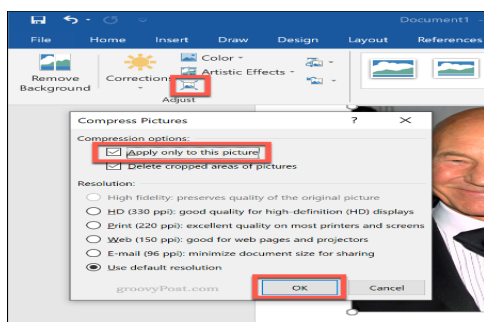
Document1

File Home Insert Draw Design Layout References

Remove Background

Corrections

Color

Artistic Effects

Adjust

Compress Pictures

?

Compression options:

Apply only to this picture

Delete cropped areas of pictures

Resolution:

High fidelity: preserves quality of the original picture

HD (330 ppi): good quality for high-definition (HD) displays

Print (220 ppi): excellent quality on most printers and screens

Web (150 ppi): good for web pages and projectors

E-mail (96 ppi): minimize document size for sharing

Use default resolution

groovyPost.com

OK

Cancel